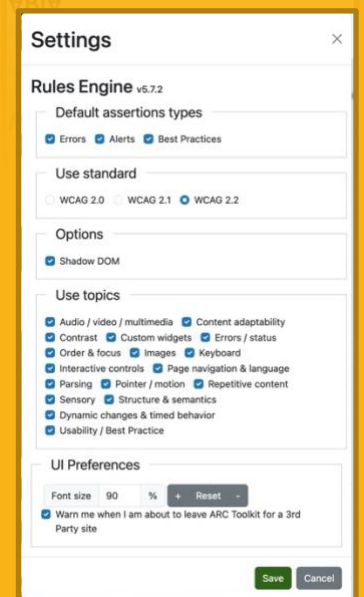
Settings ×

Rules Engine v5.7.2

Default assertions types

Errors Alerts Best Practices

Use standard

WCAG 2.0 WCAG 2.1 WCAG 2.2

Options

Shadow DOM

Use topics

Audio / video / multimedia Content adaptability
Contrast Custom widgets Errors / status
Order & focus Images Keyboard
Interactive controls Page navigation & language
Parsing Pointer / motion Repetitive content
Sensory Structure & semantics
Dynamic changes & timed behavior
Usability / Best Practice

UI Preferences

Font size 90 % + Reset -

Warn me when I am about to leave ARC Toolkit for a 3rd Party site

Save Cancel